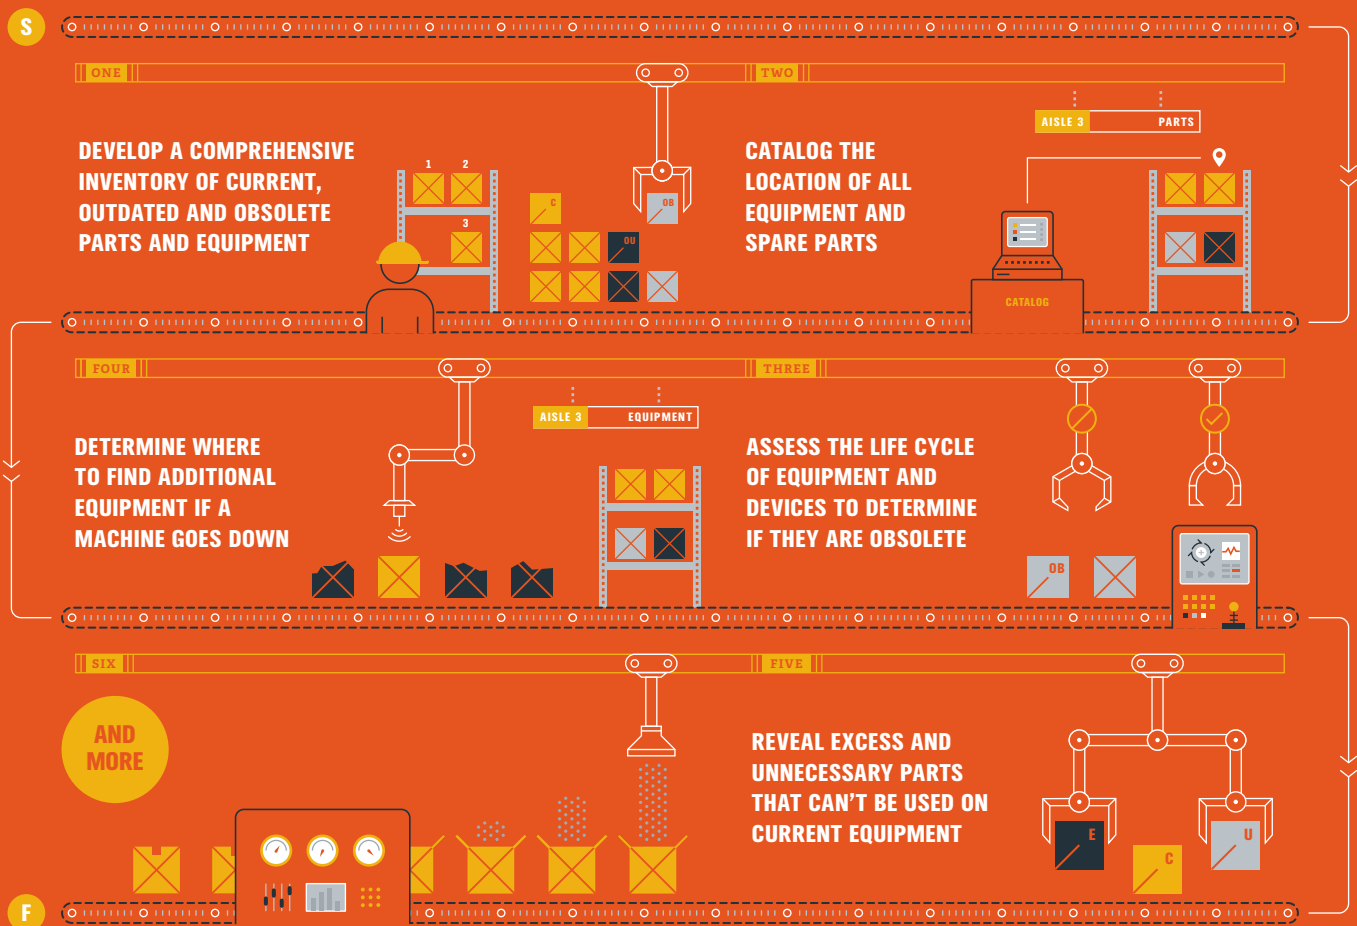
S

ONE

DEVELOP A COMPREHENSIVE INVENTORY OF CURRENT, OUTDATED AND OBSOLETE PARTS AND EQUIPMENT

1 2 3

C OB OU

TWO

CATALOG THE LOCATION OF ALL EQUIPMENT AND SPARE PARTS

AISLE 3 PARTS

CATALOG

FOUR

DETERMINE WHERE TO FIND ADDITIONAL EQUIPMENT IF A MACHINE GOES DOWN

AISLE 3 EQUIPMENT

THREE

ASSESS THE LIFE CYCLE OF EQUIPMENT AND DEVICES TO DETERMINE IF THEY ARE OBSOLETE

OB

SIX

AND MORE

FIVE

REVEAL EXCESS AND UNNECESSARY PARTS THAT CAN'T BE USED ON CURRENT EQUIPMENT

E C U

F